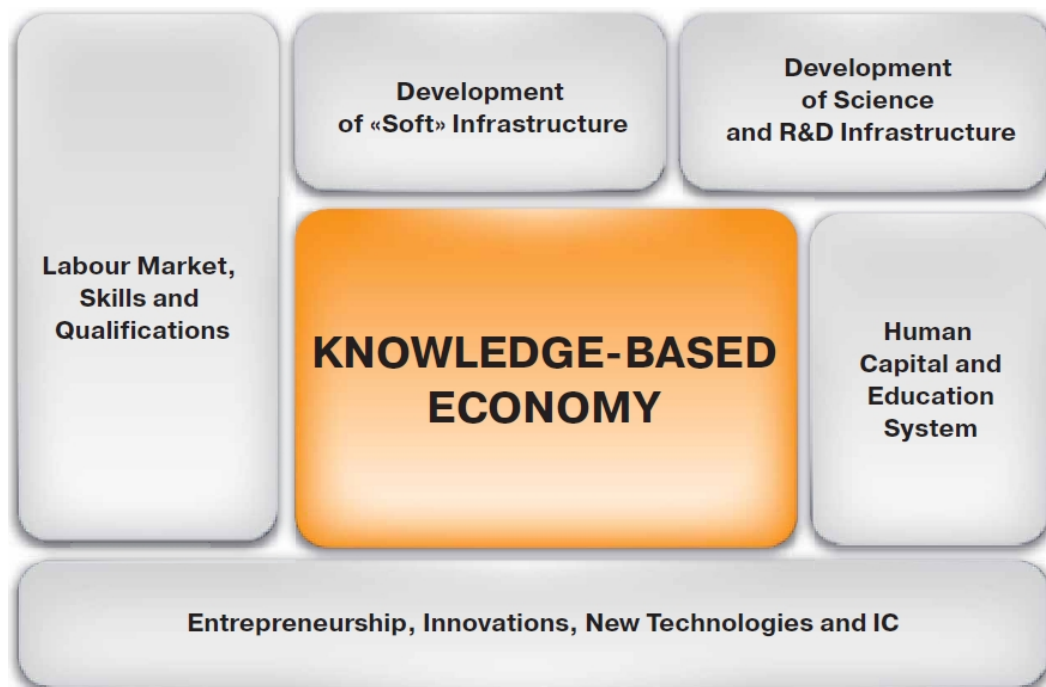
Labour Market, Skills and Qualifications

Development of «Soft» Infrastructure

Development of Science and R&D Infrastructure

KNOWLEDGE-BASED ECONOMY

Human Capital and Education System

Entrepreneurship, Innovations, New Technologies and IC